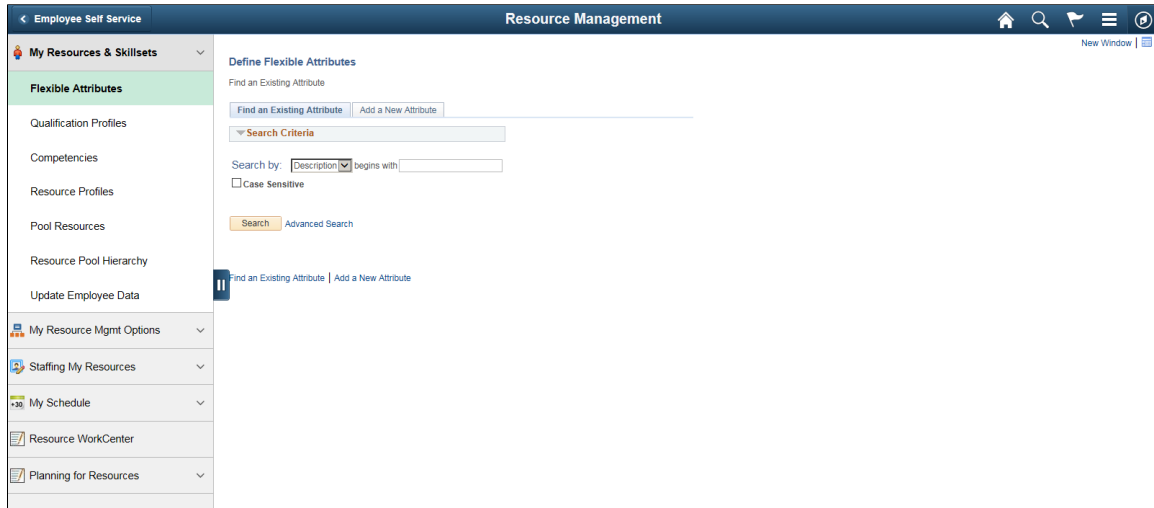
Employee Self Service

Resource Management

My Resources & Skillsets

Flexible Attributes

Qualification Profiles

Competencies

Resource Profiles

Pool Resources

Resource Pool Hierarchy

Update Employee Data

My Resource Mgmt Options

Staffing My Resources

+30 My Schedule

Resource WorkCenter

Planning for Resources

New Window |

Define Flexible Attributes

Find an Existing Attribute

Find an Existing Attribute | Add a New Attribute

Search Criteria

Search by: Description begins with

Case Sensitive

Search Advanced Search

Find an Existing Attribute | Add a New Attribute